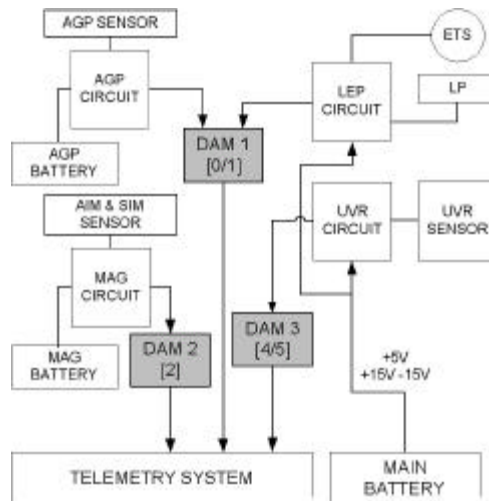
AGP SENSOR

AGP CIRCUIT

AGP BATTERY

ETS

LEP CIRCUIT

LP

DAM 1 [0/1]

AIM & SIM SENSOR

UVR CIRCUIT

UVR SENSOR

MAG CIRCUIT

DAM 3 [4/5]

MAG BATTERY

DAM 2 [2]

+5V +15V -15V

TELEMETRY SYSTEM

MAIN BATTERY